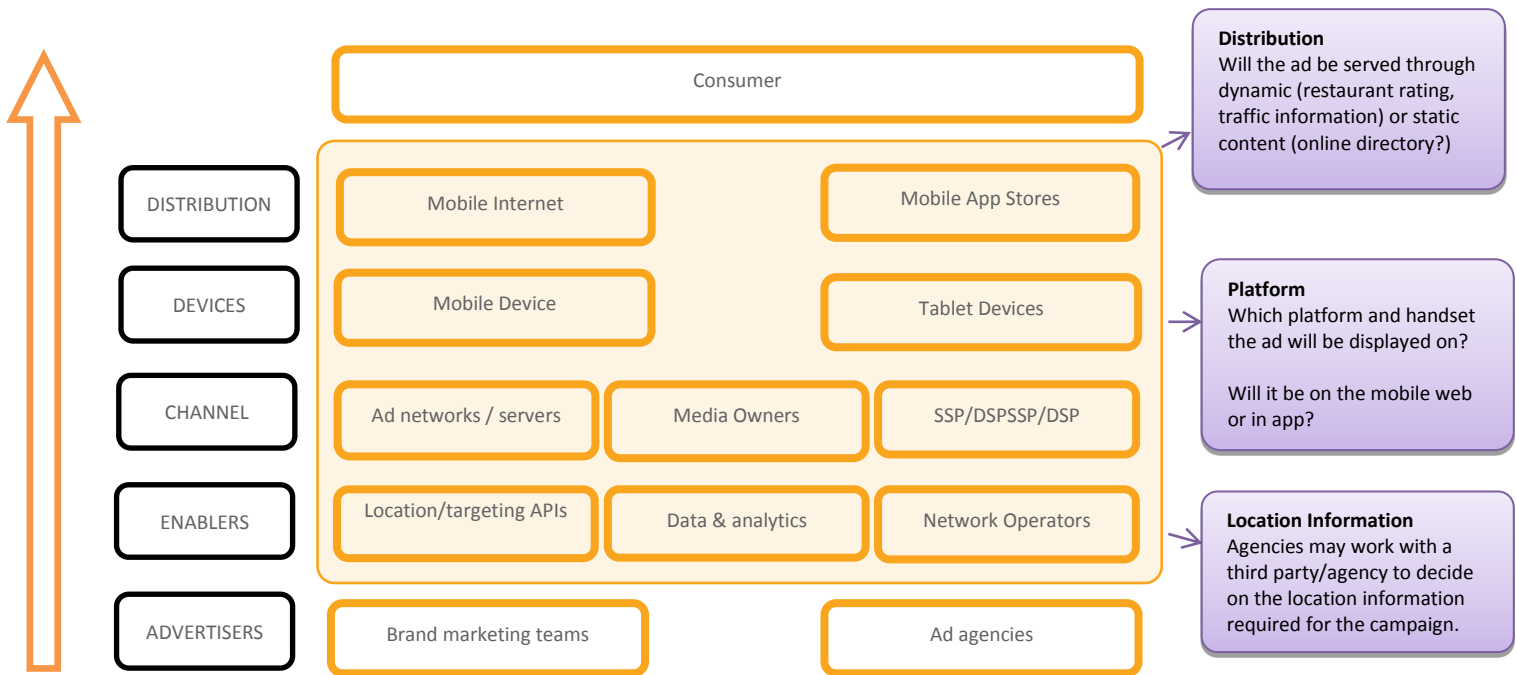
Consumer

Distribution
Will the ad be served through dynamic (restaurant rating, traffic information) or static content (online directory?)

DISTRIBUTION

Mobile Internet

Mobile App Stores

DEVICES

Mobile Device

Tablet Devices

Platform
Which platform and handset the ad will be displayed on?

Will it be on the mobile web or in app?

CHANNEL

Ad networks / servers

Media Owners

SSP/DSPSSP/DSP

ENABLERS

Location/targeting APIs

Data & analytics

Network Operators

Location Information
Agencies may work with a third party/agency to decide on the location information required for the campaign.

ADVERTISERS

Brand marketing teams

Ad agencies